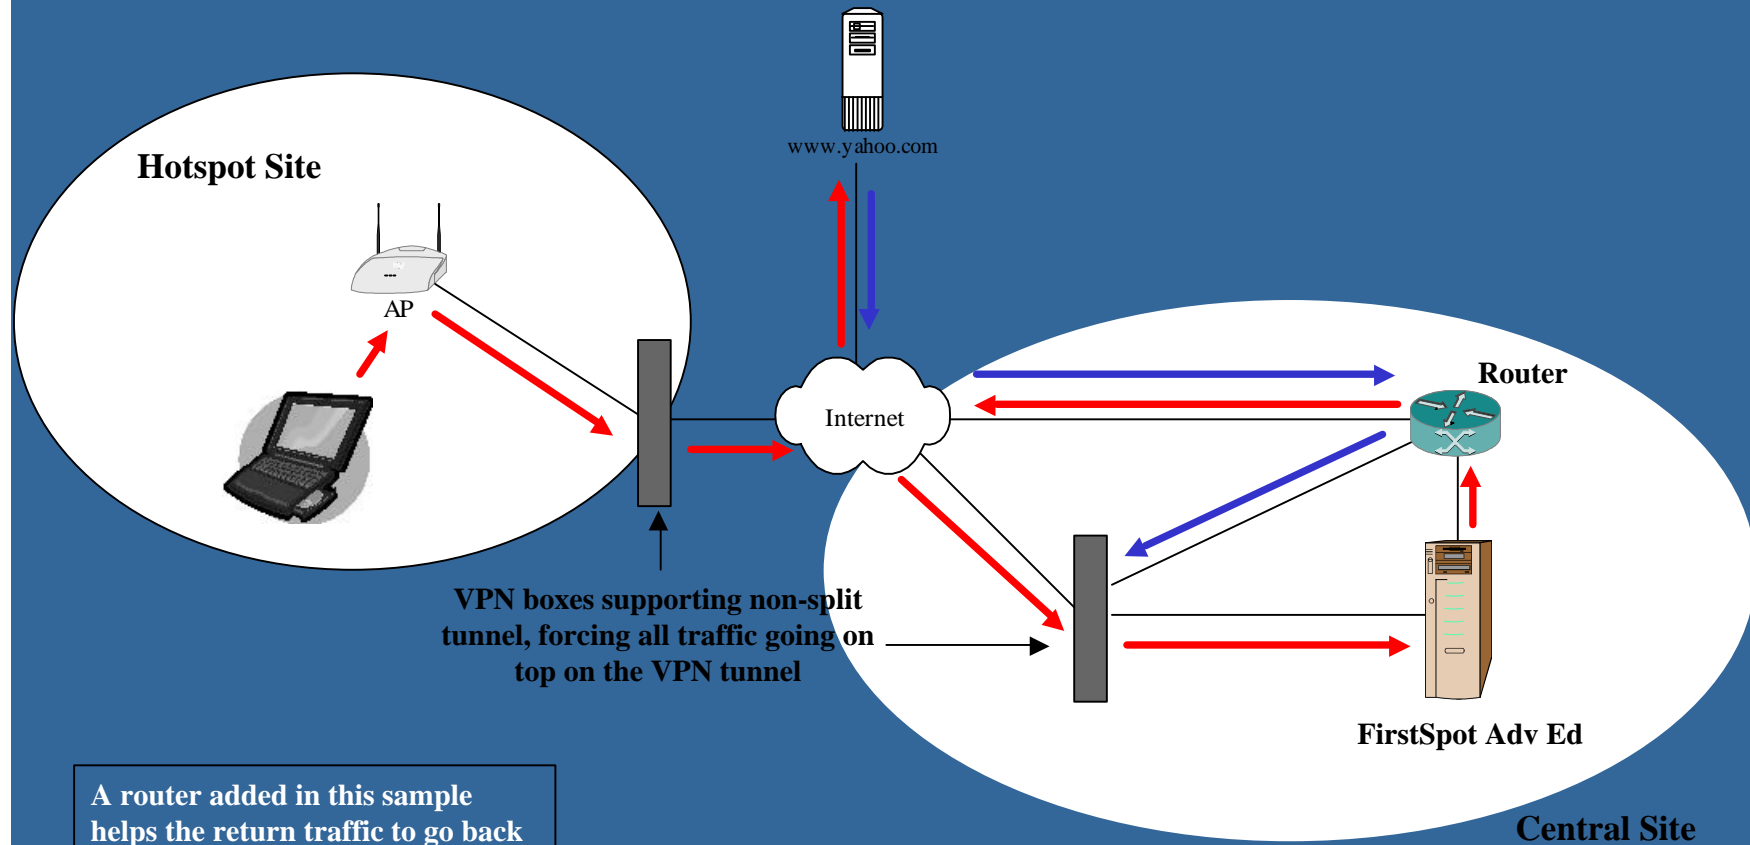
www.yahoo.com

Hotspot Site

AP

Internet

Router

VPN boxes supporting non-split tunnel, forcing all traffic going on top on the VPN tunnel

FirstSpot Adv Ed

A router added in this sample helps the return traffic to go back

Central Site